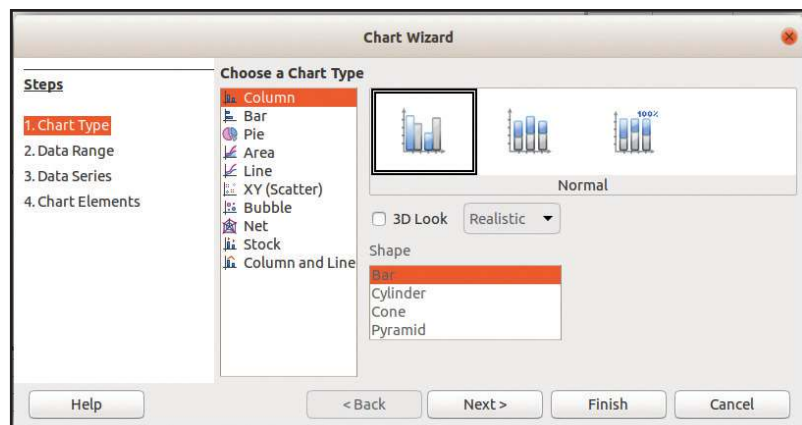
Chart Wizard

Steps

1. Chart Type
2. Data Range
3. Data Series
4. Chart Elements

Choose a Chart Type

Column
Bar
Pie
Area
Line
XY (Scatter)
Bubble
Net
Stock
Column and Line

100%

Normal

3D Look
Realistic

Shape

Bar
Cylinder
Cone
Pyramid

Help
< Back
Next >
Finish
Cancel